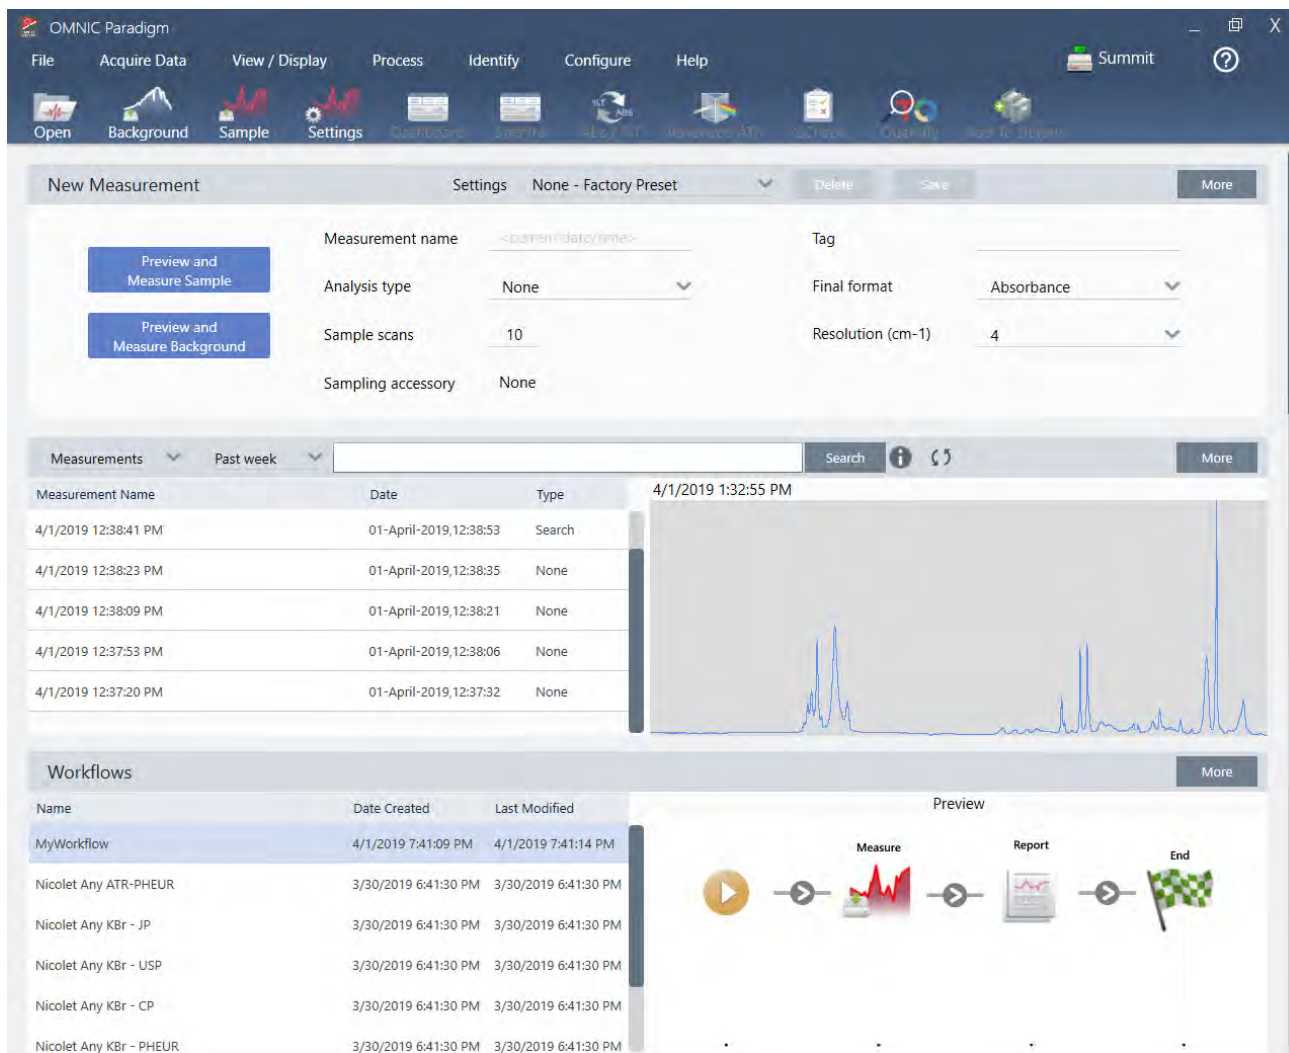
OMNIC Paradigm

File Acquire Data View / Display Process Identify Configure Help Summit

Open Background Sample Settings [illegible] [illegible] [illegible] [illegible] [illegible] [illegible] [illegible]

New Measurement Settings None - Factory Preset Delete Save More

Preview and Measure Sample

Preview and Measure Background

Measurement name <current date/time>

Analysis type None

Sample scans 10

Sampling accessory None

Tag

Final format Absorbance

Resolution (cm-1) 4

Measurements Past week Search More

| Measurement Name | Date | Type |
|---|---|---|
| 4/1/2019 12:38:41 PM | 01-April-2019,12:38:53 | Search |
| 4/1/2019 12:38:23 PM | 01-April-2019,12:38:35 | None |
| 4/1/2019 12:38:09 PM | 01-April-2019,12:38:21 | None |
| 4/1/2019 12:37:53 PM | 01-April-2019,12:38:06 | None |
| 4/1/2019 12:37:20 PM | 01-April-2019,12:37:32 | None |

4/1/2019 1:32:55 PM

Workflows More

| Name | Date Created | Last Modified |
|---|---|---|
| MyWorkflow | 4/1/2019 7:41:09 PM | 4/1/2019 7:41:14 PM |
| Nicolet Any ATR-PHEUR | 3/30/2019 6:41:30 PM | 3/30/2019 6:41:30 PM |
| Nicolet Any KBr - JP | 3/30/2019 6:41:30 PM | 3/30/2019 6:41:30 PM |
| Nicolet Any KBr - USP | 3/30/2019 6:41:30 PM | 3/30/2019 6:41:30 PM |
| Nicolet Any KBr - CP | 3/30/2019 6:41:30 PM | 3/30/2019 6:41:30 PM |
| Nicolet Any KBr - PHEUR | 3/30/2019 6:41:30 PM | 3/30/2019 6:41:30 PM |

Preview

Measure Report End